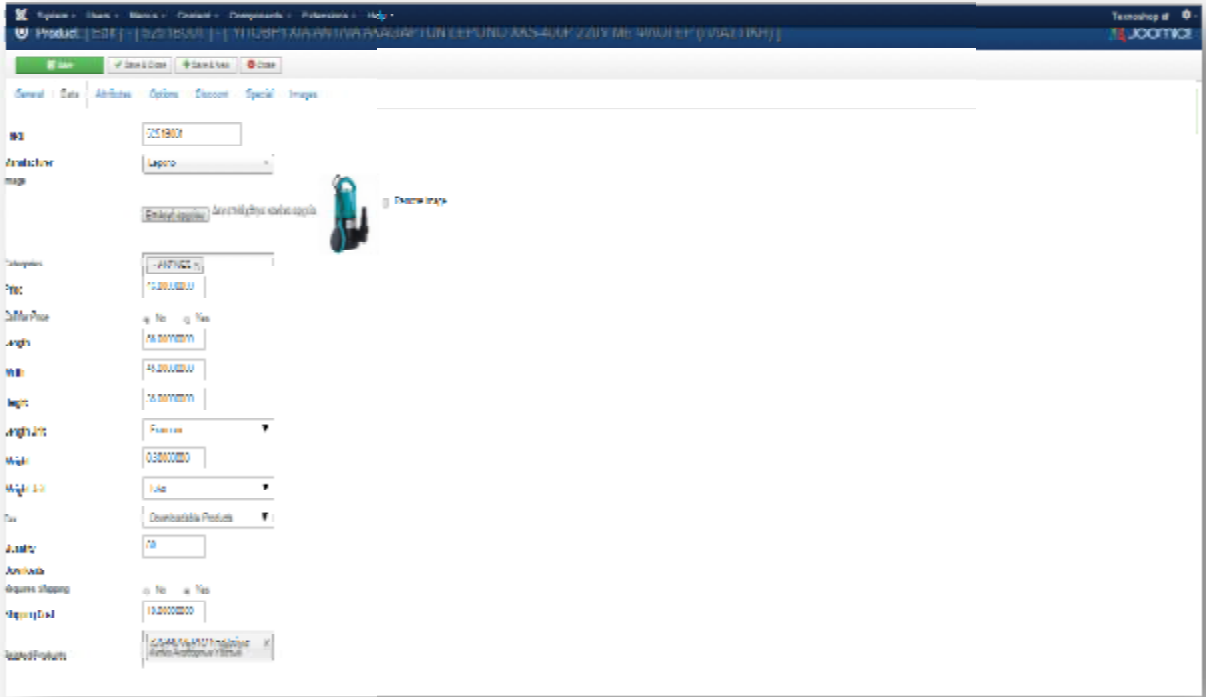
System ▾ Users ▾ Menus ▾ Content ▾ Components ▾ Extensions ▾ Help ▾

Tecnoshop ⚙ ▾

Product: [ Edit ] - [ S2518001 ] - [ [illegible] LEPONO XKS-400P 230V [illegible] ]

Joomla!

Save

Save & Close

Save & New

Close

General | Data | Attributes | Options | Discount | Special | Images

SKU 2518001

Manufacturer Lepono

Image

Επιλογή αρχείου Δεν επιλέχθηκε κανένα αρχείο

Delete image

Categories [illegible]

Price 13.0000000

Call for Price No Yes

Length 16.0000000

Width 16.0000000

Height 16.0000000

Length Unit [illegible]

Weight 0.30000000

Weight Unit Kilo

Tax Downloadable Products

Quantity 10

Downloads

Requires shipping No Yes

Shipping Cost 10.00000000

Related Products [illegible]